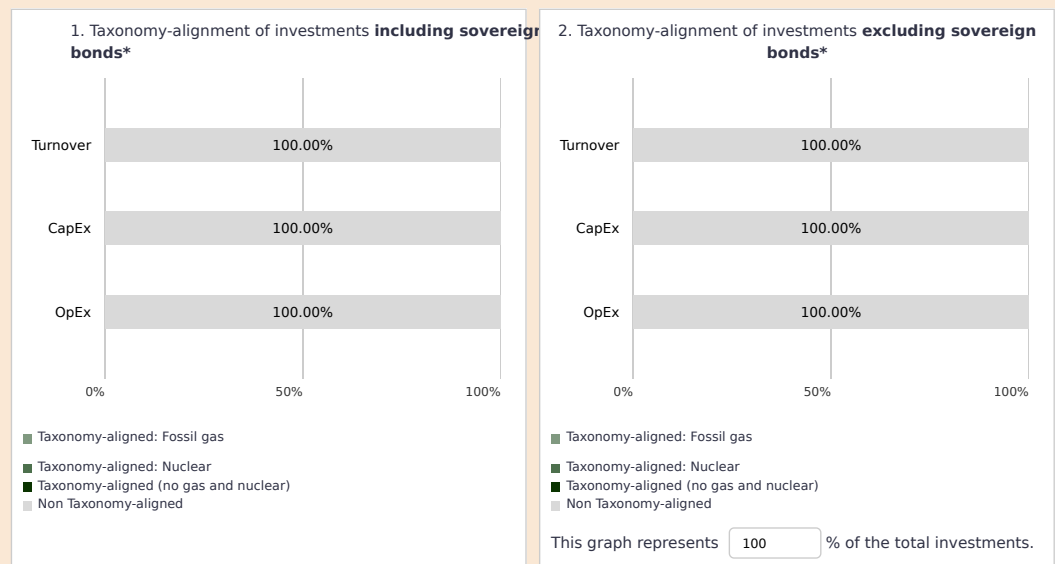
1. Taxonomy-alignment of investments **including sovereigr bonds***

Turnover 100.00%

CapEx 100.00%

OpEx 100.00%

0% 50% 100%

Taxonomy-aligned: Fossil gas

Taxonomy-aligned: Nuclear

Taxonomy-aligned (no gas and nuclear)

Non Taxonomy-aligned

2. Taxonomy-alignment of investments **excluding sovereign bonds***

Turnover 100.00%

CapEx 100.00%

OpEx 100.00%

0% 50% 100%

Taxonomy-aligned: Fossil gas

Taxonomy-aligned: Nuclear

Taxonomy-aligned (no gas and nuclear)

Non Taxonomy-aligned

This graph represents 100 % of the total investments.